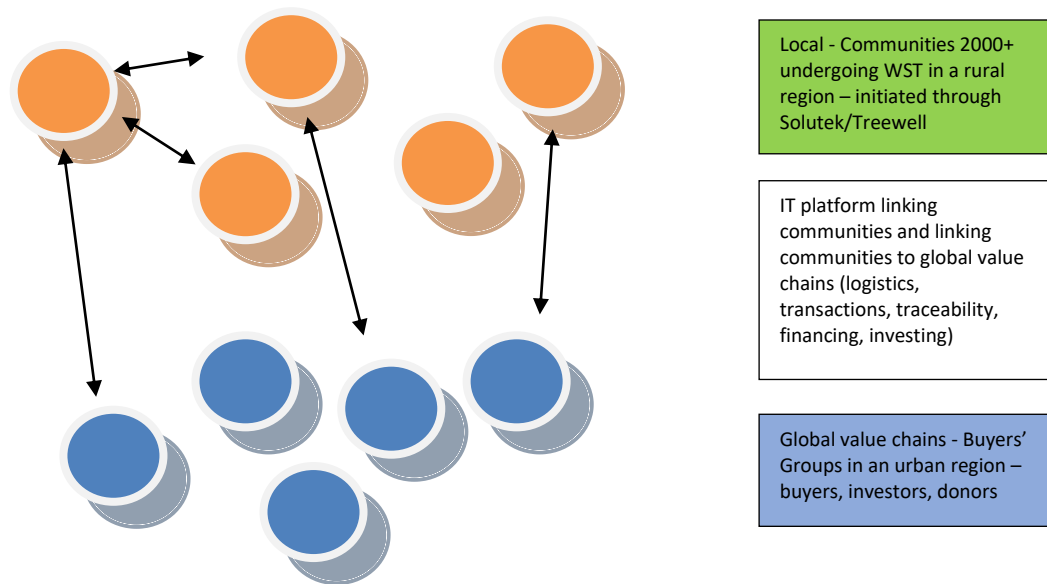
Local - Communities 2000+ undergoing WST in a rural region – initiated through Solutek/Treewell

IT platform linking communities and linking communities to global value chains (logistics, transactions, traceability, financing, investing)

Global value chains - Buyers' Groups in an urban region – buyers, investors, donors